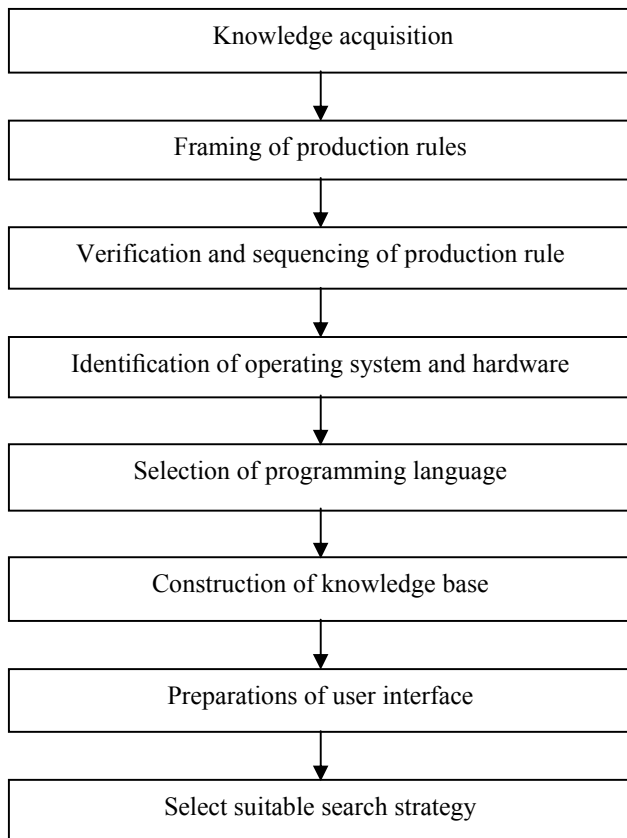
Knowledge acquisition

Framing of production rules

Verification and sequencing of production rule

Identification of operating system and hardware

Selection of programming language

Construction of knowledge base

Preparations of user interface

Select suitable search strategy